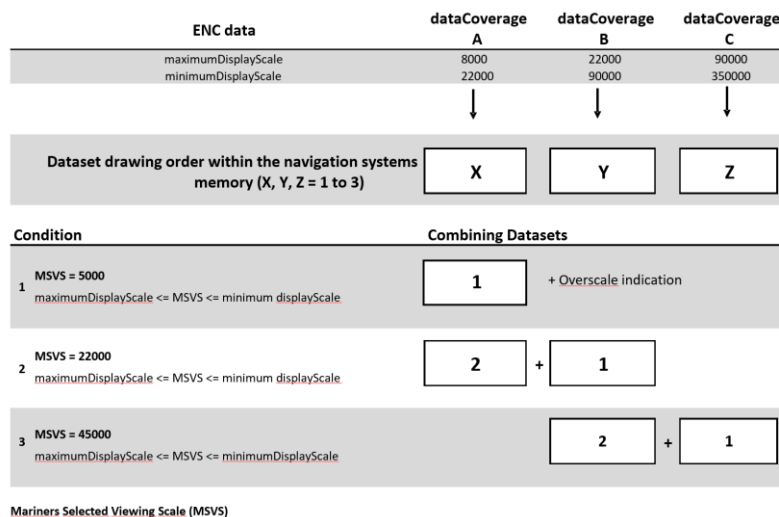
| ENC data | dataCoverage A | dataCoverage B | dataCoverage C |
|---|---|---|---|
| maximumDisplayScale | 8000 | 22000 | 90000 |
| minimumDisplayScale | 22000 | 90000 | 350000 |

Dataset drawing order within the navigation systems memory (X, Y, Z = 1 to 3)

X Y Z

Condition

Combining Datasets

1 MSVS = 5000
maximumDisplayScale <= MSVS <= minimum displayScale

1 + Overscale indication

2 MSVS = 22000
maximumDisplayScale <= MSVS <= minimum displayScale

2 + 1

3 MSVS = 45000
maximumDisplayScale <= MSVS <= minimumDisplayScale

2 + 1

Mariners Selected Viewing Scale (MSVS)